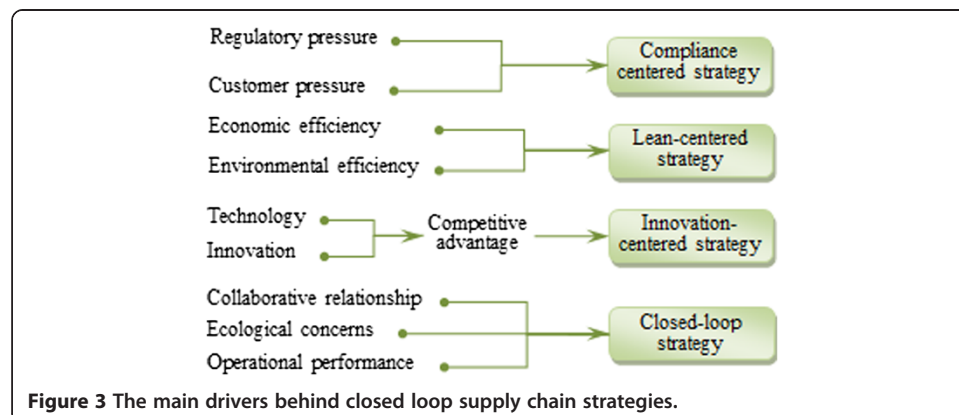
Regulatory pressure

Customer pressure

Compliance centered strategy

Economic efficiency

Environmental efficiency

Lean-centered strategy

Technology

Innovation

Competitive advantage

Innovation-centered strategy

Collaborative relationship

Ecological concerns

Operational performance

Closed-loop strategy

Figure 3 The main drivers behind closed loop supply chain strategies.